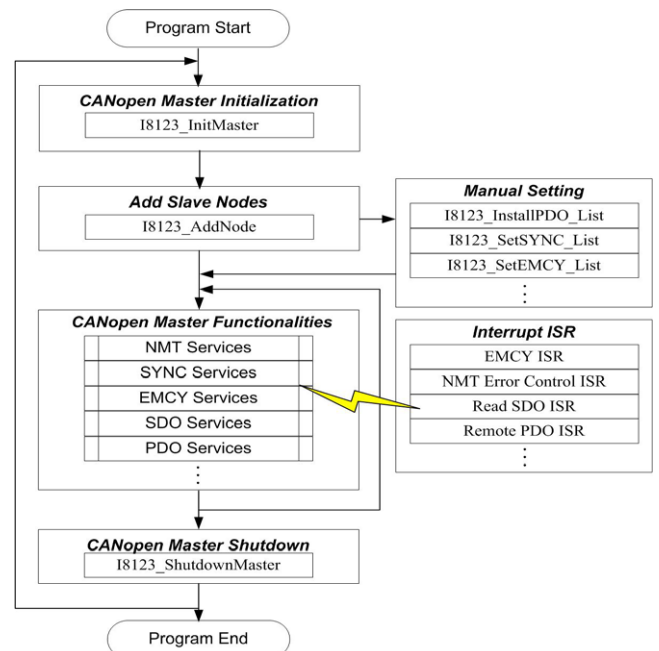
Program Start

CANopen Master Initialization

I8123_InitMaster

Add Slave Nodes

I8123_AddNode

Manual Setting

I8123_InstallPDO_List

I8123_SetSYNC_List

I8123_SetEMCY_List

⋮

CANopen Master Functionalities

NMT Services

SYNC Services

EMCY Services

SDO Services

PDO Services

⋮

Interrupt ISR

EMCY ISR

NMT Error Control ISR

Read SDO ISR

Remote PDO ISR

⋮

CANopen Master Shutdown

I8123_ShutdownMaster

Program End